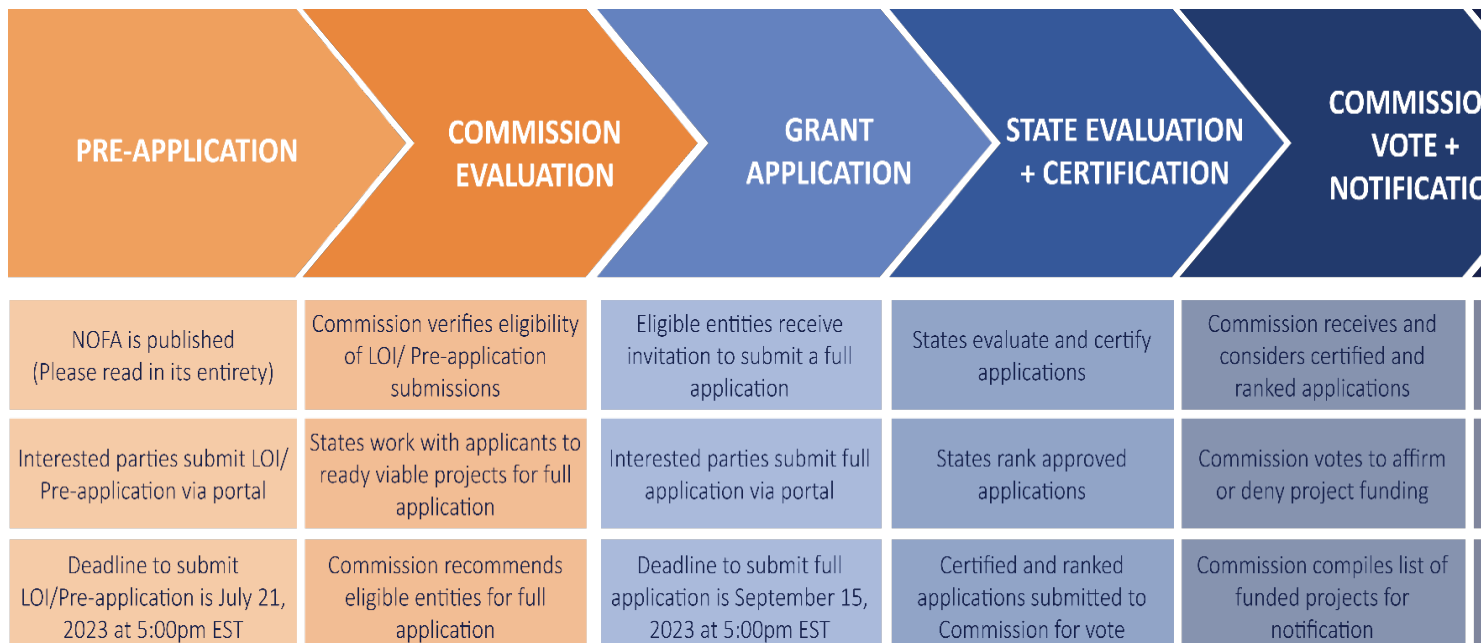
| PRE-APPLICATION | COMMISSION EVALUATION | GRANT APPLICATION | STATE EVALUATION + CERTIFICATION | COMMISSIO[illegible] VOTE + NOTIFICATIO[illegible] |
|---|---|---|---|---|
| NOFA is published (Please read in its entirety) | Commission verifies eligibility of LOI/ Pre-application submissions | Eligible entities receive invitation to submit a full application | States evaluate and certify applications | Commission receives and considers certified and ranked applications |
| Interested parties submit LOI/ Pre-application via portal | States work with applicants to ready viable projects for full application | Interested parties submit full application via portal | States rank approved applications | Commission votes to affirm or deny project funding |
| Deadline to submit LOI/Pre-application is July 21, 2023 at 5:00pm EST | Commission recommends eligible entities for full application | Deadline to submit full application is September 15, 2023 at 5:00pm EST | Certified and ranked applications submitted to Commission for vote | Commission compiles list of funded projects for notification |